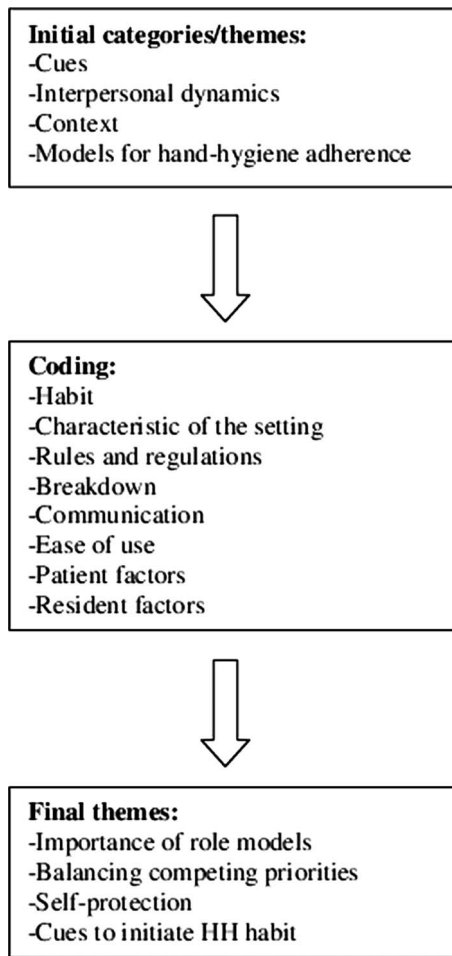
Initial categories/themes:
-Cues
-Interpersonal dynamics
-Context
-Models for hand-hygiene adherence

Coding:
-Habit
-Characteristic of the setting
-Rules and regulations
-Breakdown
-Communication
-Ease of use
-Patient factors
-Resident factors

Final themes:
-Importance of role models
-Balancing competing priorities
-Self-protection
-Cues to initiate HH habit